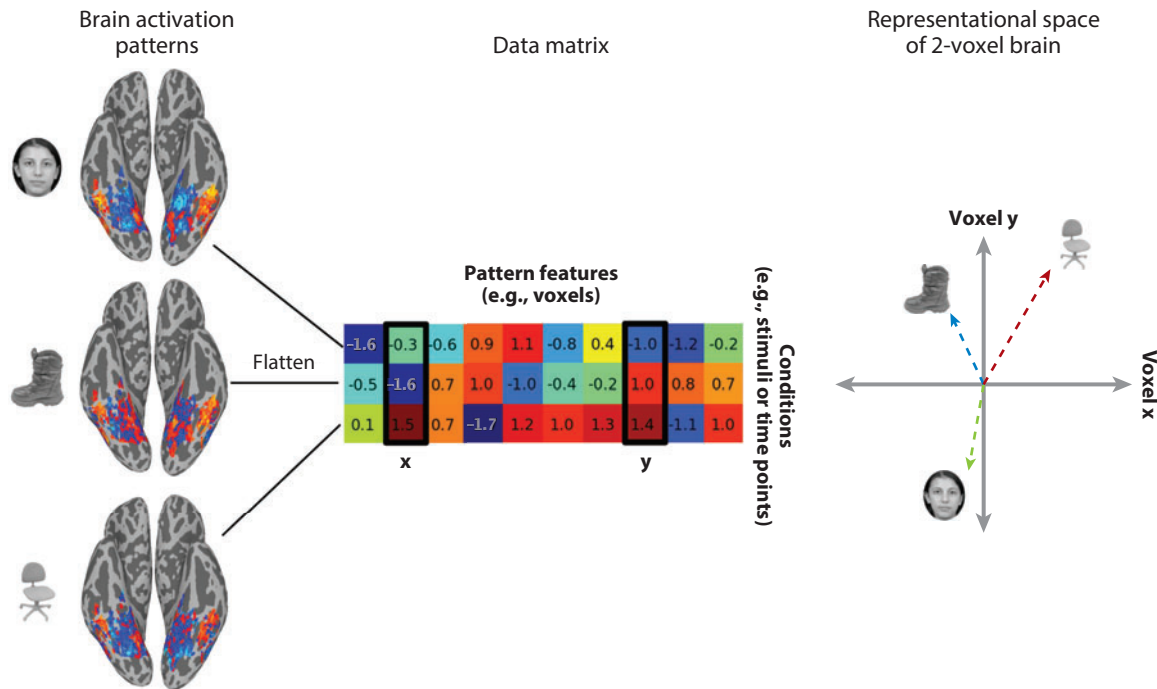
Brain activation patterns

Data matrix

Representational space of 2-voxel brain

Flatten

Pattern features (e.g., voxels)

| -1.6 | -0.3 | -0.6 | 0.9 | 1.1 | -0.8 | 0.4 | -1.0 | -1.2 | -0.2 |
|---|---|---|---|---|---|---|---|---|---|
| -0.5 | -1.6 | 0.7 | 1.0 | -1.0 | -0.4 | -0.2 | 1.0 | 0.8 | 0.7 |
| 0.1 | 1.5 | 0.7 | -1.7 | 1.2 | 1.0 | 1.3 | 1.4 | -1.1 | 1.0 |

x

y

Conditions (e.g., stimuli or time points)

Voxel y

Voxel x